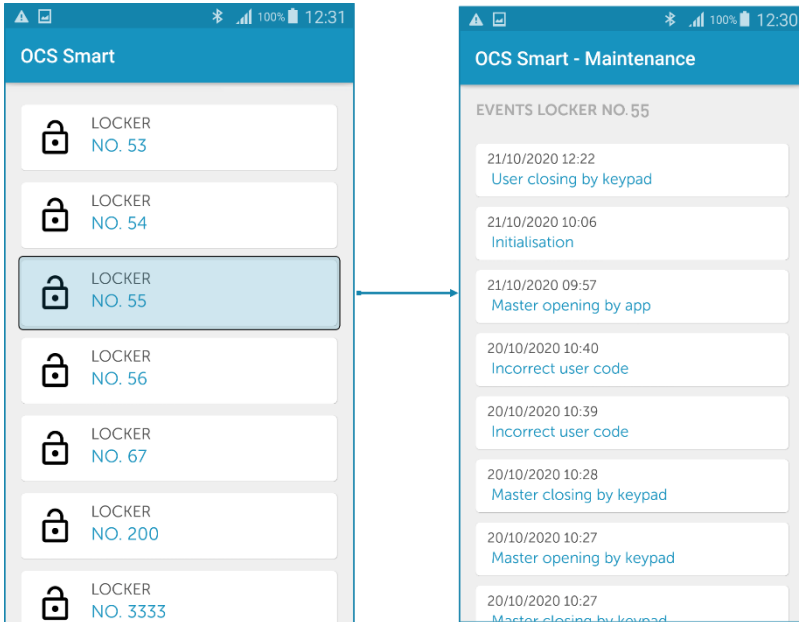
100% 12:31

OCS Smart

LOCKER
NO. 53

LOCKER
NO. 54

LOCKER
NO. 55

LOCKER
NO. 56

LOCKER
NO. 67

LOCKER
NO. 200

LOCKER
NO. 3333

100% 12:30

OCS Smart - Maintenance

EVENTS LOCKER NO. 55

21/10/2020 12:22
User closing by keypad

21/10/2020 10:06
Initialisation

21/10/2020 09:57
Master opening by app

20/10/2020 10:40
Incorrect user code

20/10/2020 10:39
Incorrect user code

20/10/2020 10:28
Master closing by keypad

20/10/2020 10:27
Master opening by keypad

20/10/2020 10:27
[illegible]